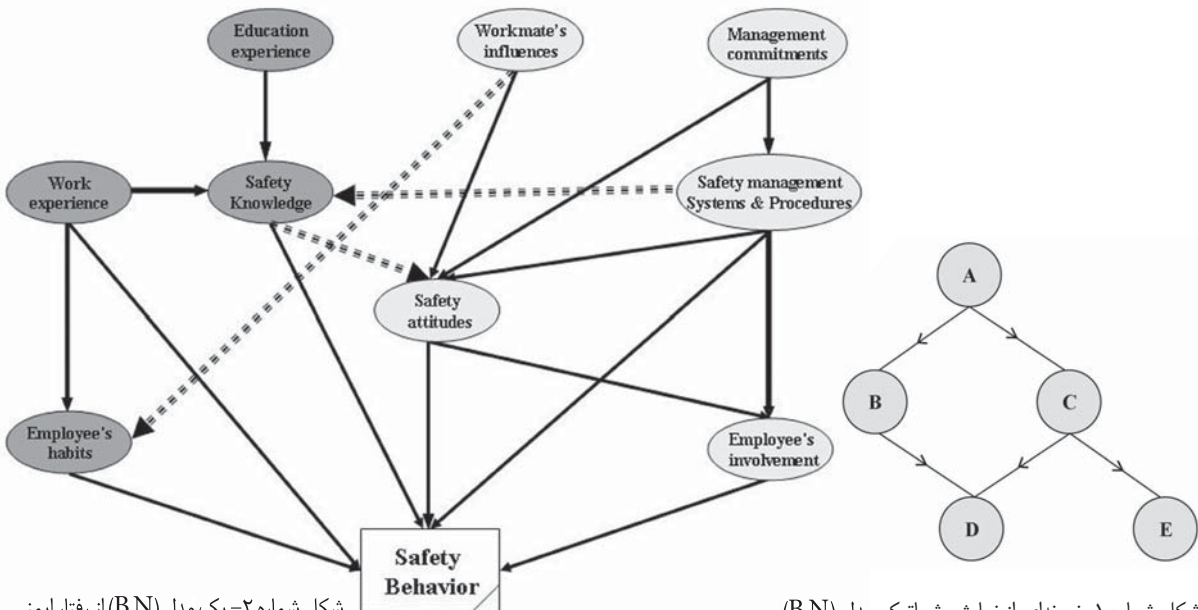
Education experience

Workmate's influences

Management commitments

Work experience

Safety Knowledge

Safety management Systems & Procedures

Safety attitudes

Employee's habits

Employee's involvement

Safety Behavior

A

B

C

D

E

شکل شماره ۲- یک مدل (BN) از رفتار ایمن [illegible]

شکل شماره ۱- نمونه‌ای از نمایش شماتیک مدل (BN)